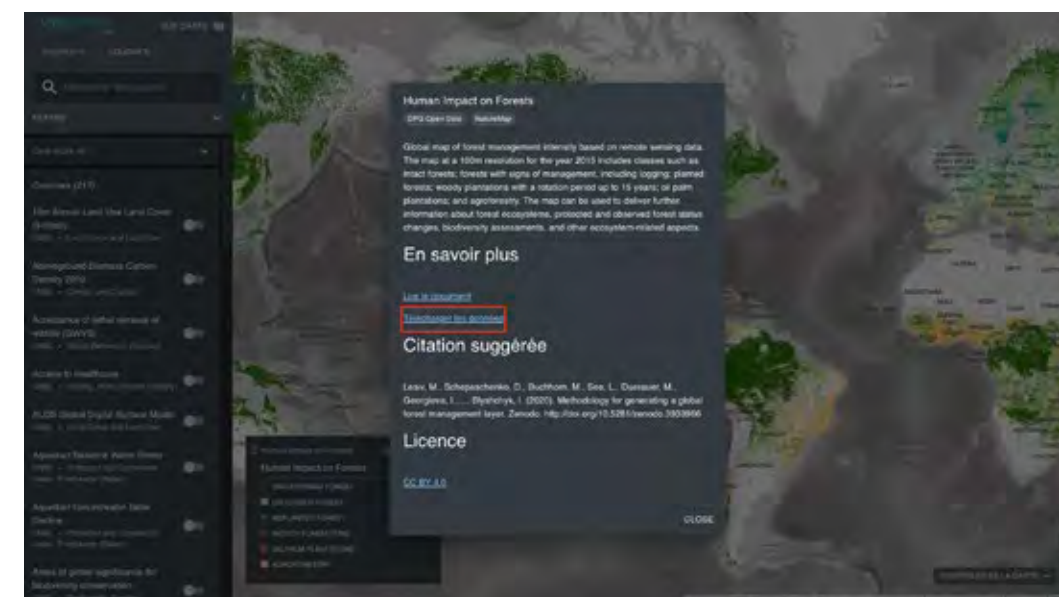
Human Impact on Forests

OPG Open Data NatureMap

Global map of forest management intensity based on remote sensing data. The map at a 100m resolution for the year 2015 includes classes such as intact forests; forests with signs of management, including logging; planted forests; woody plantations with a rotation period up to 15 years; oil palm plantations; and agroforestry. The map can be used to deliver further information about forest ecosystems, protected and observed forest status changes, biodiversity assessments, and other ecosystem-related aspects.

En savoir plus

Lire le document

Télécharger les données

Citation suggérée

Lesiv, M., Schepaschenko, D., Buchhorn, M., See, L., Dueraurer, M., Georgieva, I., ... Blyshchyk, I. (2020). Methodology for generating a global forest management layer. Zenodo. http://doi.org/10.5281/zenodo.3908666

Licence

CC BY 4.0

CLOSE

Human Impact on Forests

Overview (217)

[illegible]